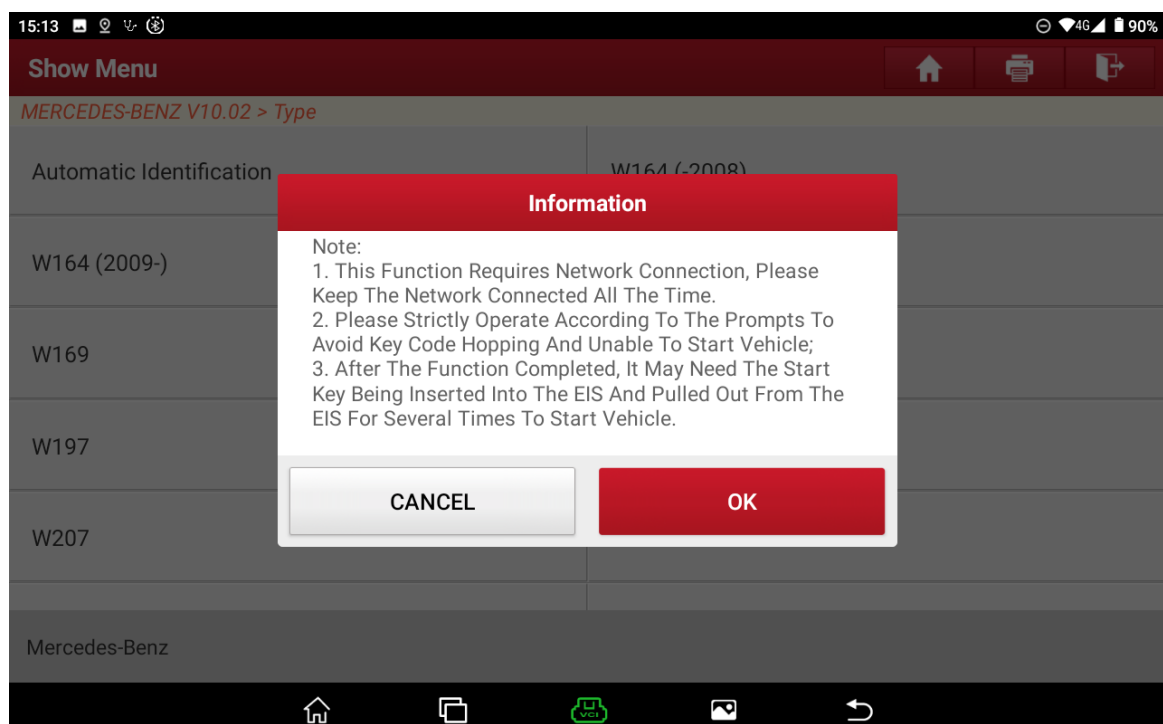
15:13

4G 90%

Show Menu

MERCEDES-BENZ V10.02 > Type

Automatic Identification

W164 (-2008)

W164 (2009-)

W169

W197

W207

Information

Note:
1. This Function Requires Network Connection, Please Keep The Network Connected All The Time.
2. Please Strictly Operate According To The Prompts To Avoid Key Code Hopping And Unable To Start Vehicle;
3. After The Function Completed, It May Need The Start Key Being Inserted Into The EIS And Pulled Out From The EIS For Several Times To Start Vehicle.

CANCEL

OK

Mercedes-Benz

VCI